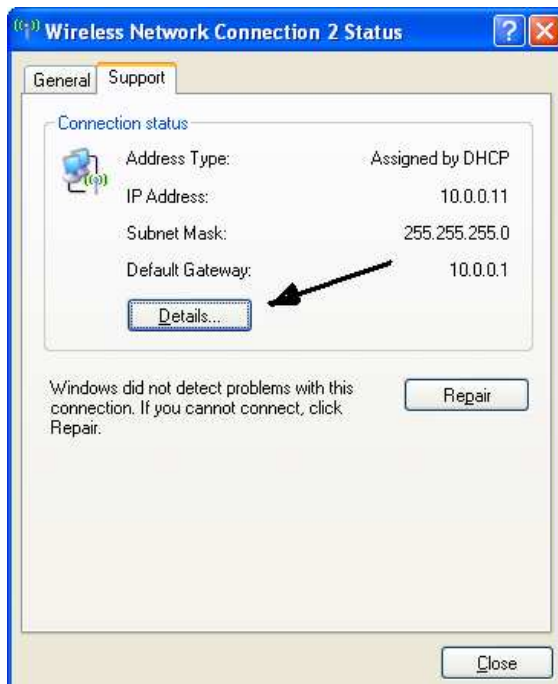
Wireless Network Connection 2 Status

General | Support

Connection status

| | |
|---|---|
| Address Type: | Assigned by DHCP |
| IP Address: | 10.0.0.11 |
| Subnet Mask: | 255.255.255.0 |
| Default Gateway: | 10.0.0.1 |

Details...

Windows did not detect problems with this connection. If you cannot connect, click Repair.

Repair

Close